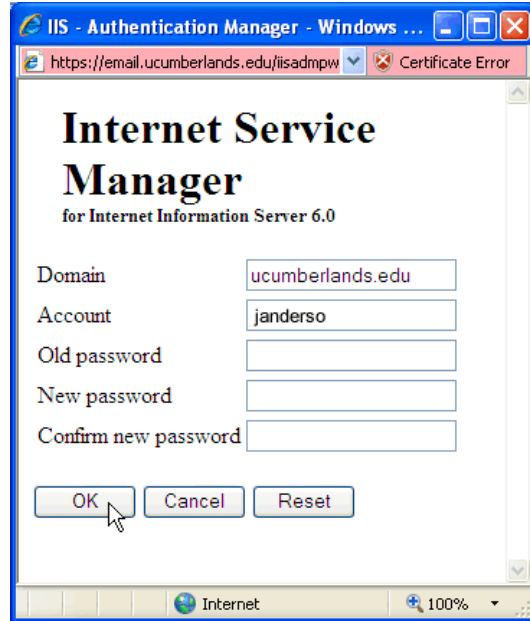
IIS - Authentication Manager - Windows ...

https://email.ucumberlands.edu/iisadmpw

Certificate Error

Internet Service Manager
for Internet Information Server 6.0

Domain ucumberlands.edu
Account janderso
Old password
New password
Confirm new password

OK Cancel Reset

Internet

100%